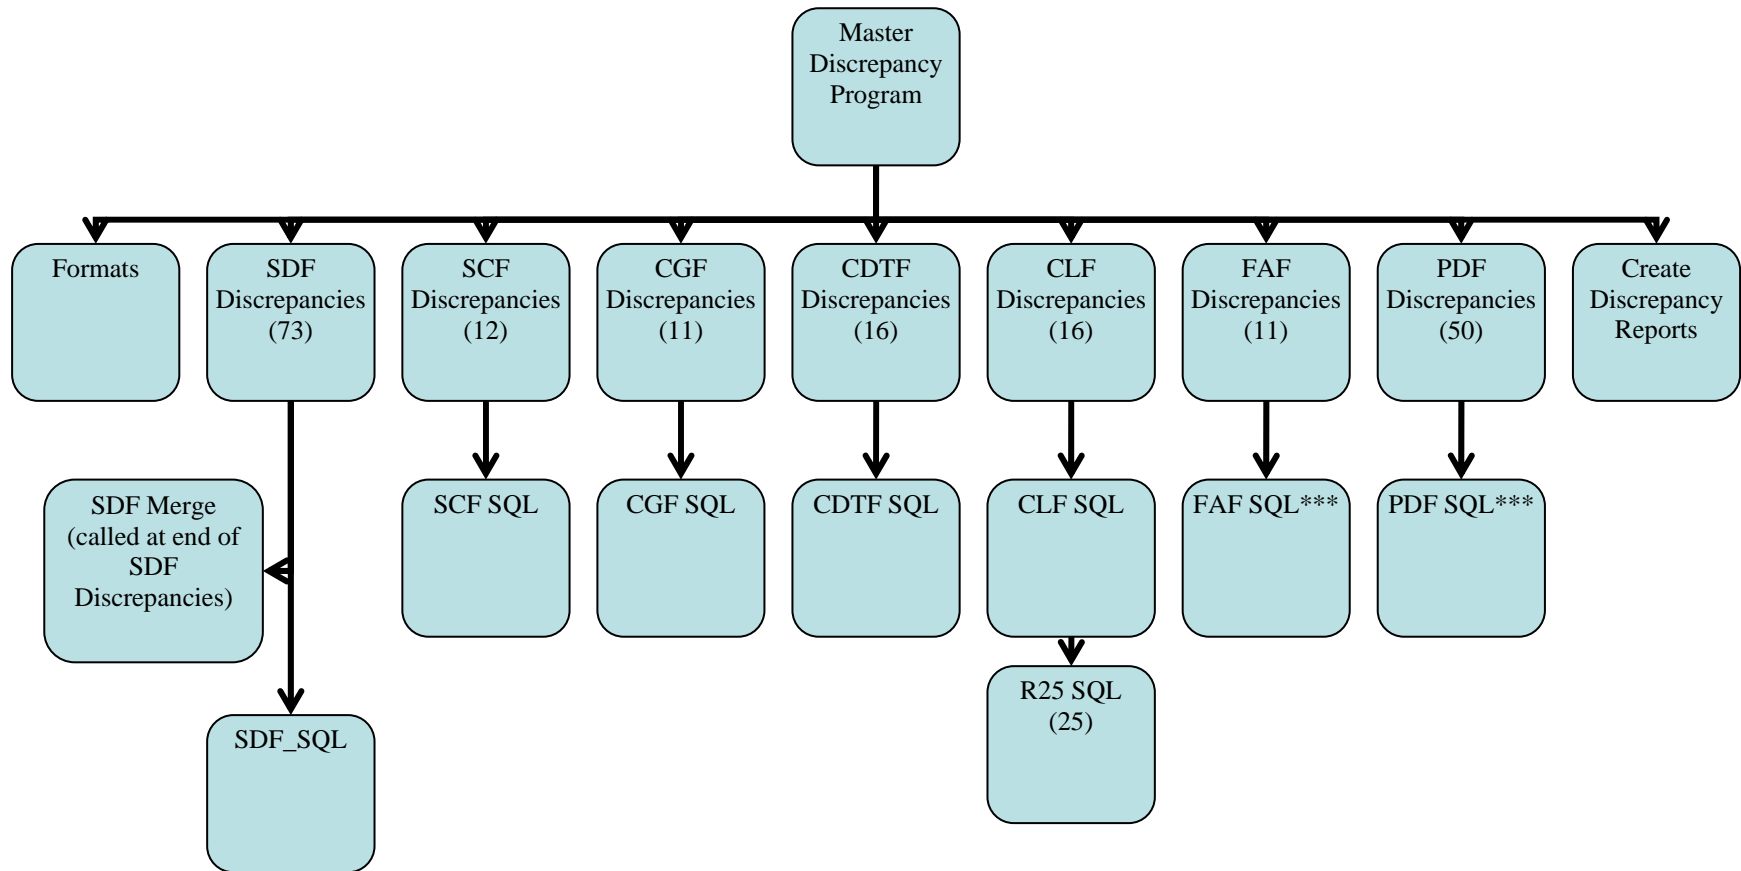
Master Discrepancy Program

Formats

SDF Discrepancies (73)

SCF Discrepancies (12)

CGF Discrepancies (11)

CDTF Discrepancies (16)

CLF Discrepancies (16)

FAF Discrepancies (11)

PDF Discrepancies (50)

Create Discrepancy Reports

SDF Merge (called at end of SDF Discrepancies)

SCF SQL

CGF SQL

CDTF SQL

CLF SQL

FAF SQL***

PDF SQL***

R25 SQL (25)

SDF_SQL